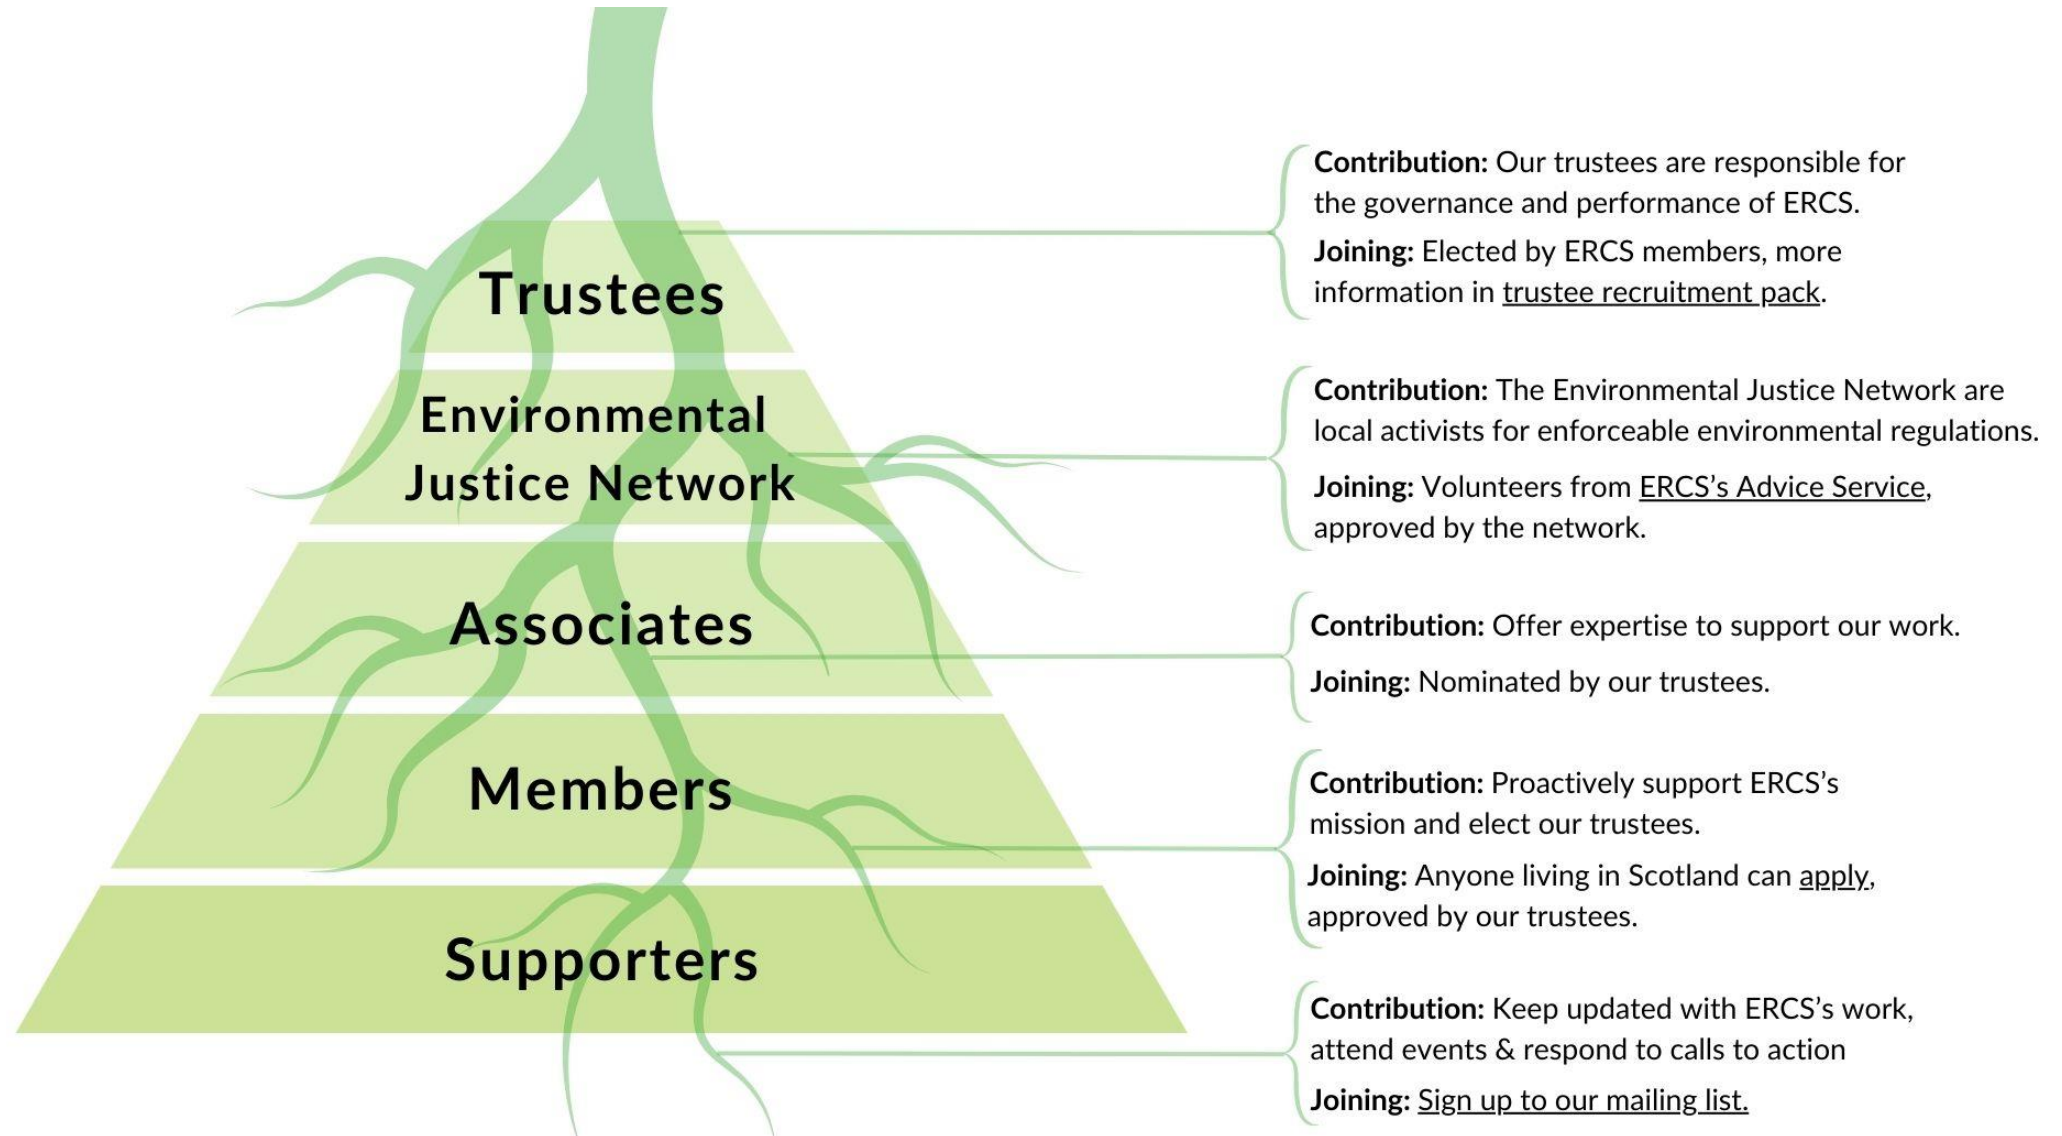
Trustees

Environmental Justice Network

Associates

Members

Supporters

**Contribution:** Our trustees are responsible for the governance and performance of ERCS.

**Joining:** Elected by ERCS members, more information in trustee recruitment pack.

**Contribution:** The Environmental Justice Network are local activists for enforceable environmental regulations.

**Joining:** Volunteers from ERCS's Advice Service, approved by the network.

**Contribution:** Offer expertise to support our work.

**Joining:** Nominated by our trustees.

**Contribution:** Proactively support ERCS's mission and elect our trustees.

**Joining:** Anyone living in Scotland can apply, approved by our trustees.

**Contribution:** Keep updated with ERCS's work, attend events & respond to calls to action

**Joining:** Sign up to our mailing list.